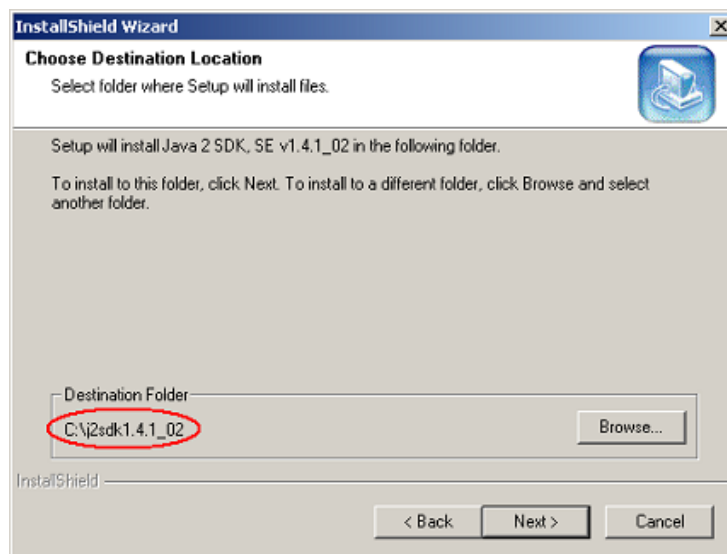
InstallShield Wizard

Choose Destination Location

Select folder where Setup will install files.

Setup will install Java 2 SDK, SE v1.4.1_02 in the following folder.

To install to this folder, click Next. To install to a different folder, click Browse and select another folder.

Destination Folder

C:\j2sdk1.4.1_02

Browse...

InstallShield

< Back

Next >

Cancel